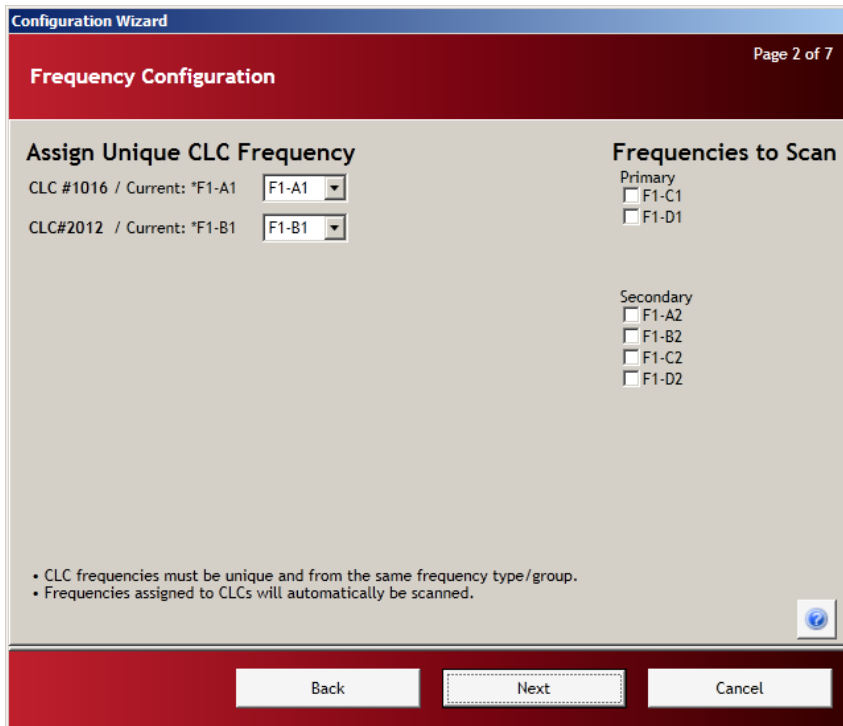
Configuration Wizard

Frequency Configuration

Page 2 of 7

Assign Unique CLC Frequency

CLC #1016 / Current: *F1-A1 F1-A1

CLC#2012 / Current: *F1-B1 F1-B1

Frequencies to Scan

Primary

F1-C1

F1-D1

Secondary

F1-A2

F1-B2

F1-C2

F1-D2

• CLC frequencies must be unique and from the same frequency type/group.
• Frequencies assigned to CLCs will automatically be scanned.

Back

Next

Cancel